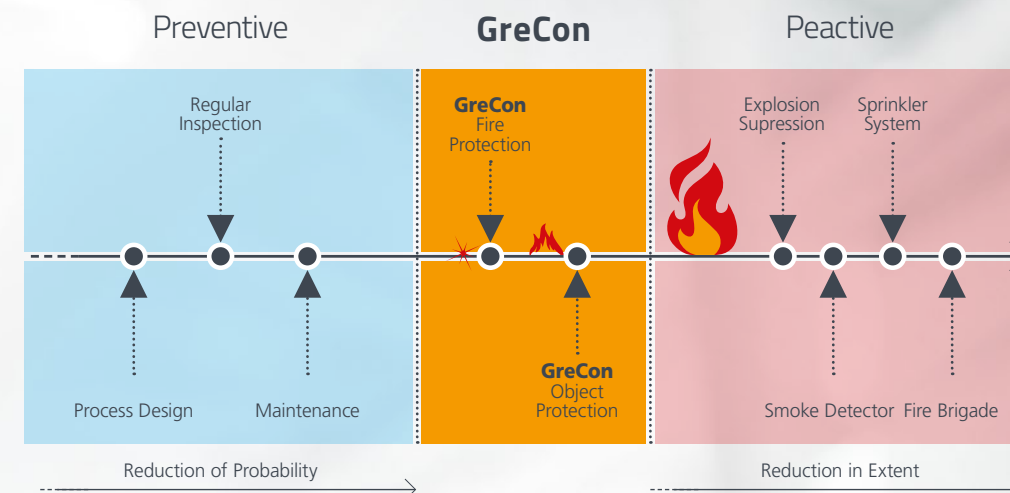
Preventive

GreCon

Peactive

Regular Inspection

GreCon Fire Protection

Explosion Supression

Sprinkler System

Process Design

Maintenance

GreCon Object Protection

Smoke Detector

Fire Brigade

Reduction of Probability

Reduction in Extent